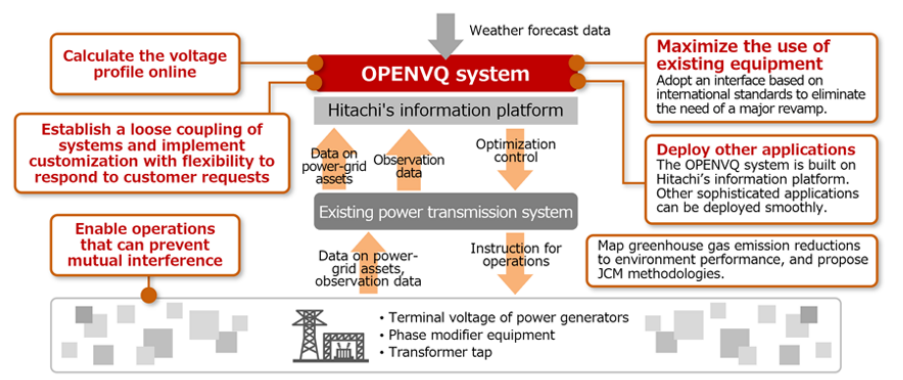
Weather forecast data

Calculate the voltage profile online

OPENVQ system

Hitachi's information platform

Maximize the use of existing equipment
Adopt an interface based on international standards to eliminate the need of a major revamp.

Establish a loose coupling of systems and implement customization with flexibility to respond to customer requests

Data on power-grid assets

Observation data

Optimization control

Deploy other applications
The OPENVQ system is built on Hitachi's information platform. Other sophisticated applications can be deployed smoothly.

Existing power transmission system

Enable operations that can prevent mutual interference

Data on power-grid assets, observation data

Instruction for operations

Map greenhouse gas emission reductions to environment performance, and propose JCM methodologies.

• Terminal voltage of power generators
• Phase modifier equipment
• Transformer tap